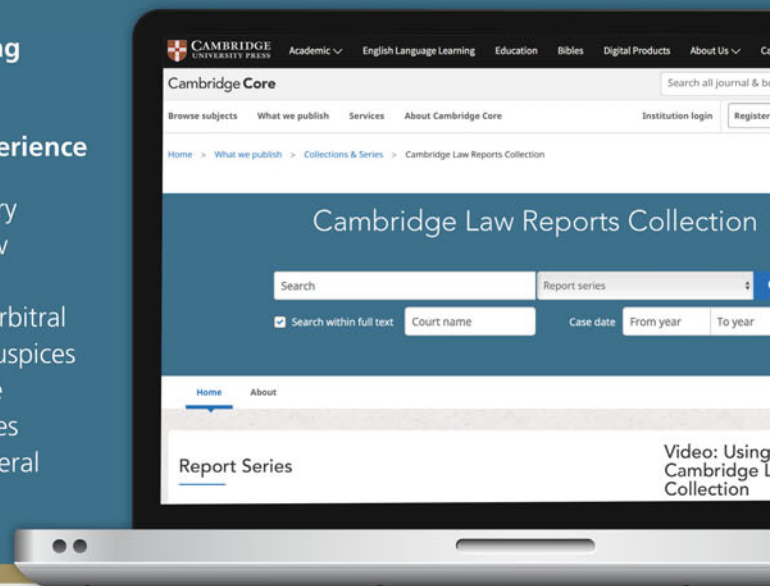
ng

erience

ry
w

rbitral
uspices
e
es
eral

CAMBRIDGE UNIVERSITY PRESS Academic English Language Learning Education Bibles Digital Products About Us Ca

Cambridge Core

Search all journal & b

Browse subjects What we publish Services About Cambridge Core Institution login Register

Home > What we publish > Collections & Series > Cambridge Law Reports Collection

Cambridge Law Reports Collection

Search

Report series

Search within full text Court name Case date From year To year

Home About

Report Series

Video: Using Cambridge L Collection